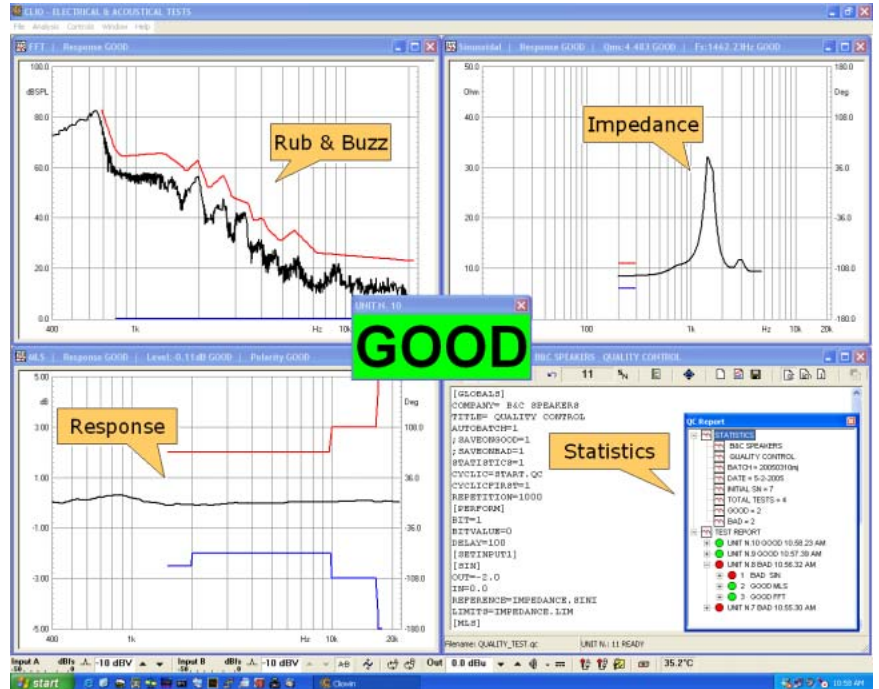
CLIO - ELECTRICAL & ACOUSTICAL TESTS
File Analysis Controls Window Help

FFT | Response GOOD
100.0
dBSPL
80.0
60.0
40.0
20.0
0.0
400 1k Hz 10k
Rub & Buzz

Sinusoidal | Response GOOD | Qms:4.403 GOOD | Fs:1462.2Hz GOOD
50.0
Ohm
10.0
100 1k Hz 10k 20k
180.0
Deg
108.0
36.0
-36.0
-108.0
-180.0
Impedance

UNIT N. 10
GOOD

MLS | Response GOOD | Level: -0.11dB GOOD | Polarity GOOD
5.00
dB
3.00
1.00
-3.00
-5.00
400 1k Hz 10k 20k
Deg
108.0
36.0
-108.0
-180.0
Response

B&C SPEAKERS QUALITY CONTROL
11
[GLOBALS]
COMPANY= B&C SPEAKERS
TITLE= QUALITY CONTROL
AUTOBATCH=1
;SAVEONGOOD=1
;SAVEONBAD=1
STATISTICS=1
CYCLIC=START.QC
CYCLICFIRST=1
REPETITION=1000
[PERFORM]
BIT=1
BITVALUE=0
DELAY=100
[SETINPUT1]
[SIN]
OUT=-2.0
IN=0.0
REFERENCE=IMPEDANCE.SINI
LIMITS=IMPEDANCE.LIM
[MLS]
Statistics
Filename: QUALITY_TEST.qc
UNIT N.: 11 READY

QC Report
STATISTICS
B&C SPEAKERS
QUALITY CONTROL
BATCH = 20050310mj
DATE = 5-2-2005
INITIAL SN = 7
TOTAL TESTS = 4
GOOD = 2
BAD = 2
TEST REPORT
UNIT N.10 GOOD 10.58.23 AM
UNIT N.9 GOOD 10.57.39 AM
UNIT N.8 BAD 10.56.32 AM
1 BAD SIN
2 GOOD MLS
3 GOOD FFT
UNIT N.7 BAD 10.55.30 AM

Input A -10 dBV Input B -10 dBV A-B Out 0.0 dBu 35.2°C
start Clown 10:58 AM